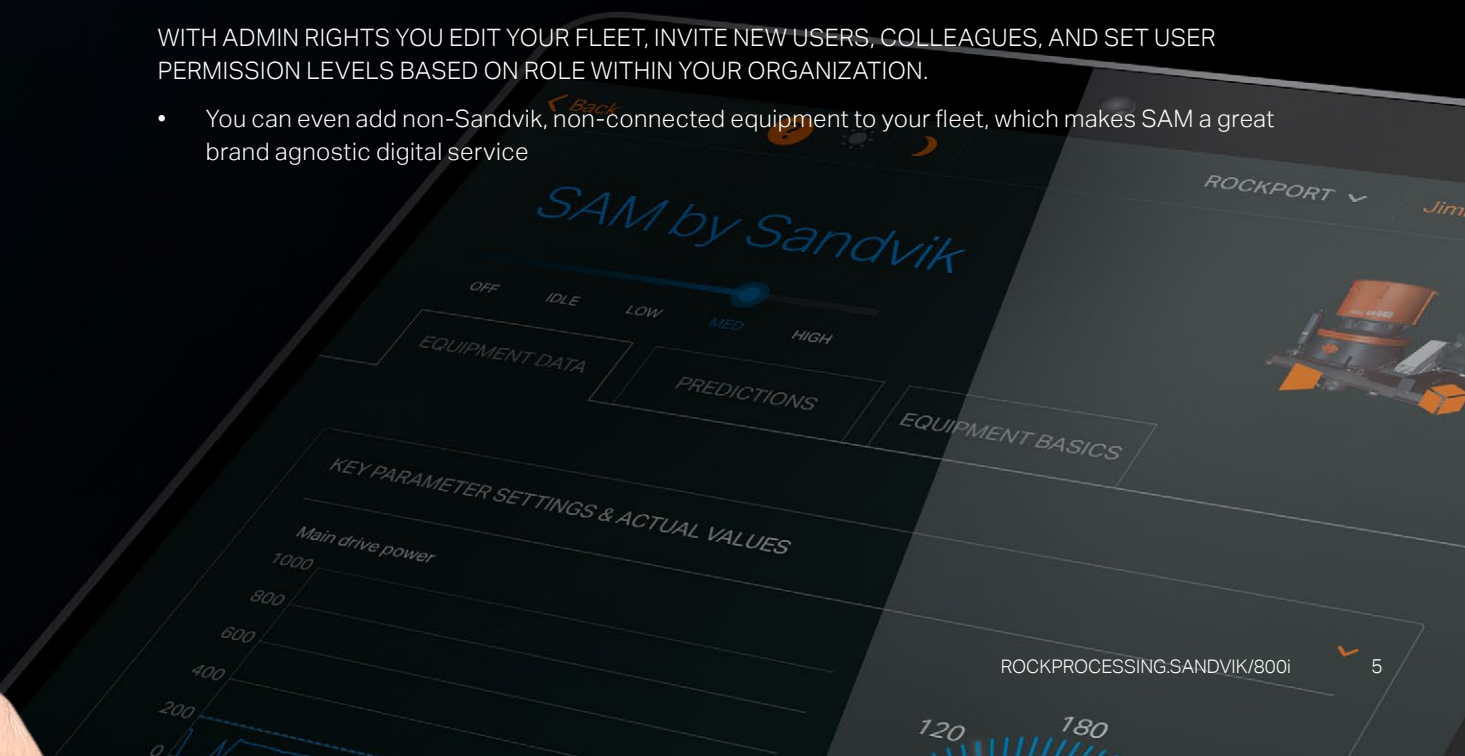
WITH ADMIN RIGHTS YOU EDIT YOUR FLEET, INVITE NEW USERS, COLLEAGUES, AND SET USER PERMISSION LEVELS BASED ON ROLE WITHIN YOUR ORGANIZATION.

• You can even add non-Sandvik, non-connected equipment to your fleet, which makes SAM a great brand agnostic digital service

< Back

ROCKPORT ∨

Jim

SAM by Sandvik

OFF IDLE LOW MED HIGH

EQUIPMENT DATA

PREDICTIONS

EQUIPMENT BASICS

KEY PARAMETER SETTINGS & ACTUAL VALUES

Main drive power

1000
800
600
400
200
0

120 180

ROCKPROCESSING.SANDVIK/800i

5